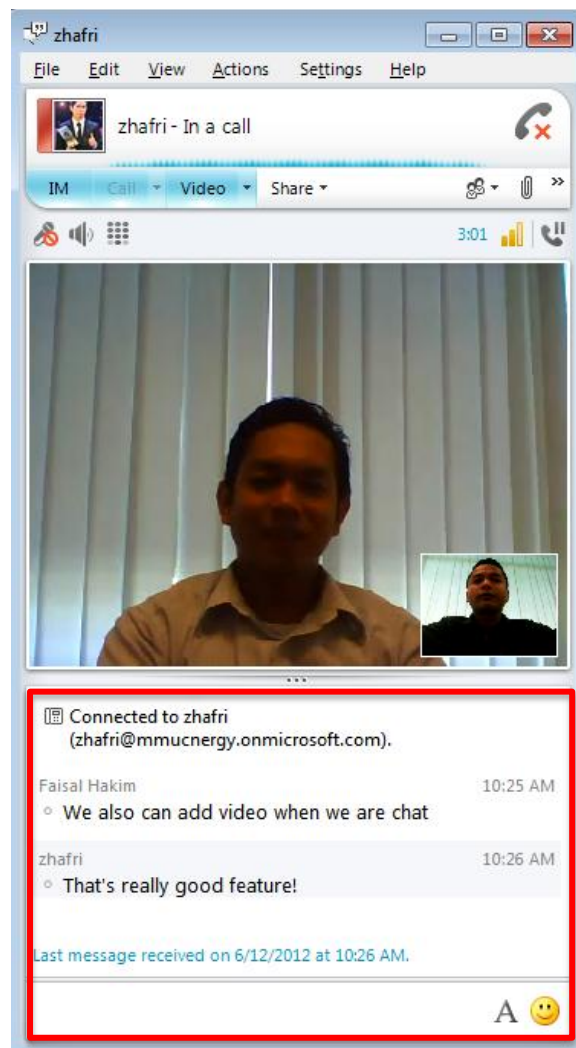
zhafri

File Edit View Actions Settings Help

zhafri - In a call

IM Call Video Share

3:01

Connected to zhafri (zhafri@mmucnergy.onmicrosoft.com).

Faisal Hakim 10:25 AM
We also can add video when we are chat

zhafri 10:26 AM
That's really good feature!

Last message received on 6/12/2012 at 10:26 AM.

A